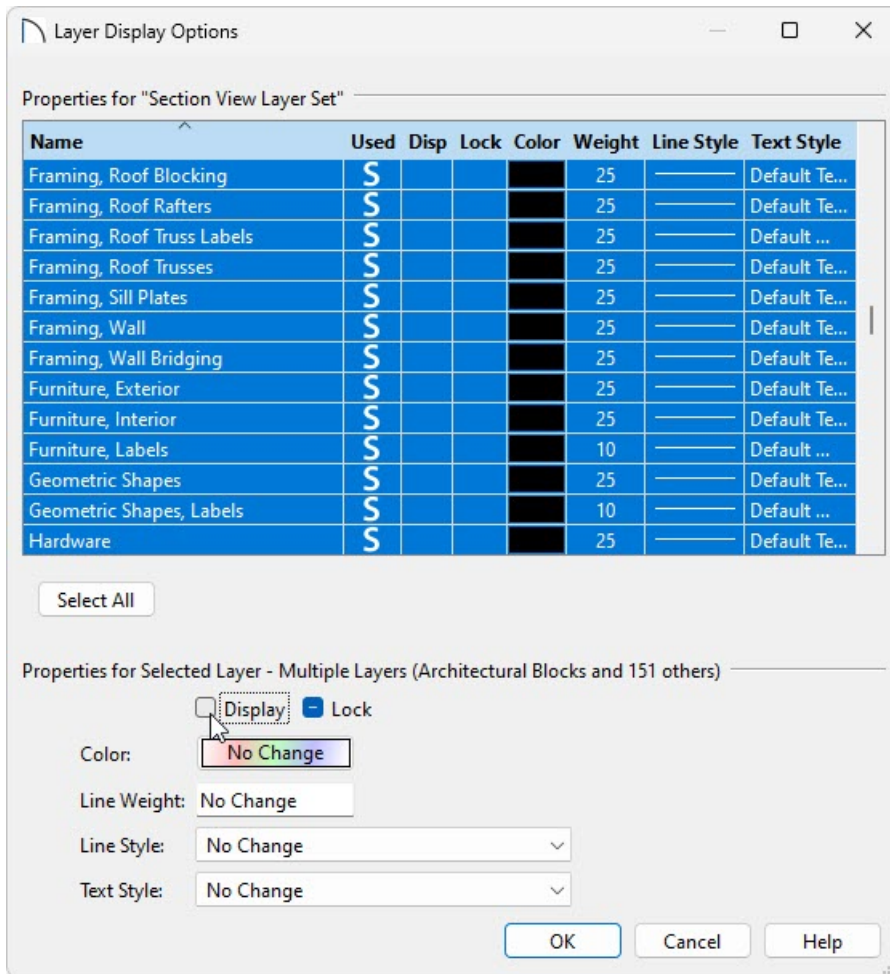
Layer Display Options

Properties for "Section View Layer Set"

| Name | Used | Disp | Lock | Color | Weight | Line Style | Text Style |
|---|---|---|---|---|---|---|---|
| Framing, Roof Blocking | S | | | | 25 | | Default Te... |
| Framing, Roof Rafters | S | | | | 25 | | Default Te... |
| Framing, Roof Truss Labels | S | | | | 25 | | Default ... |
| Framing, Roof Trusses | S | | | | 25 | | Default Te... |
| Framing, Sill Plates | S | | | | 25 | | Default Te... |
| Framing, Wall | S | | | | 25 | | Default Te... |
| Framing, Wall Bridging | S | | | | 25 | | Default Te... |
| Furniture, Exterior | S | | | | 25 | | Default Te... |
| Furniture, Interior | S | | | | 25 | | Default Te... |
| Furniture, Labels | S | | | | 10 | | Default ... |
| Geometric Shapes | S | | | | 25 | | Default Te... |
| Geometric Shapes, Labels | S | | | | 10 | | Default ... |
| Hardware | S | | | | 25 | | Default Te... |

Select All

Properties for Selected Layer - Multiple Layers (Architectural Blocks and 151 others)

Display Lock

Color: No Change

Line Weight: No Change

Line Style: No Change

Text Style: No Change

OK Cancel Help